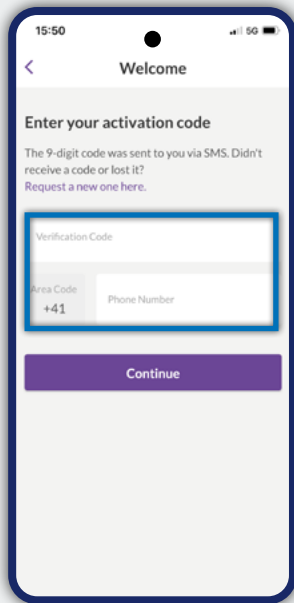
15:50
5G

<
Welcome

Enter your activation code

The 9-digit code was sent to you via SMS. Didn't receive a code or lost it?
Request a new one here.

Verification Code

Area Code
+41

Phone Number

Continue